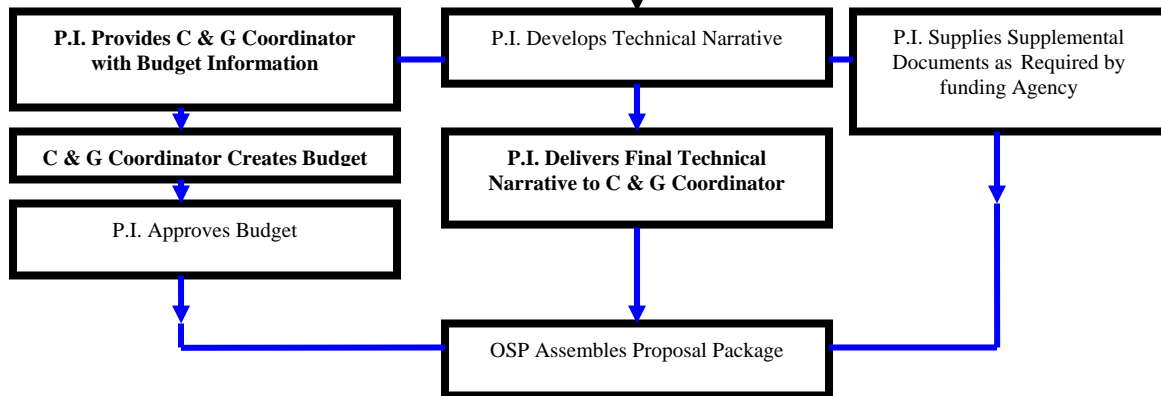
P.I. Provides C & G Coordinator with Budget Information

P.I. Develops Technical Narrative

P.I. Supplies Supplemental Documents as Required by funding Agency

C & G Coordinator Creates Budget

P.I. Delivers Final Technical Narrative to C & G Coordinator

P.I. Approves Budget

OSP Assembles Proposal Package